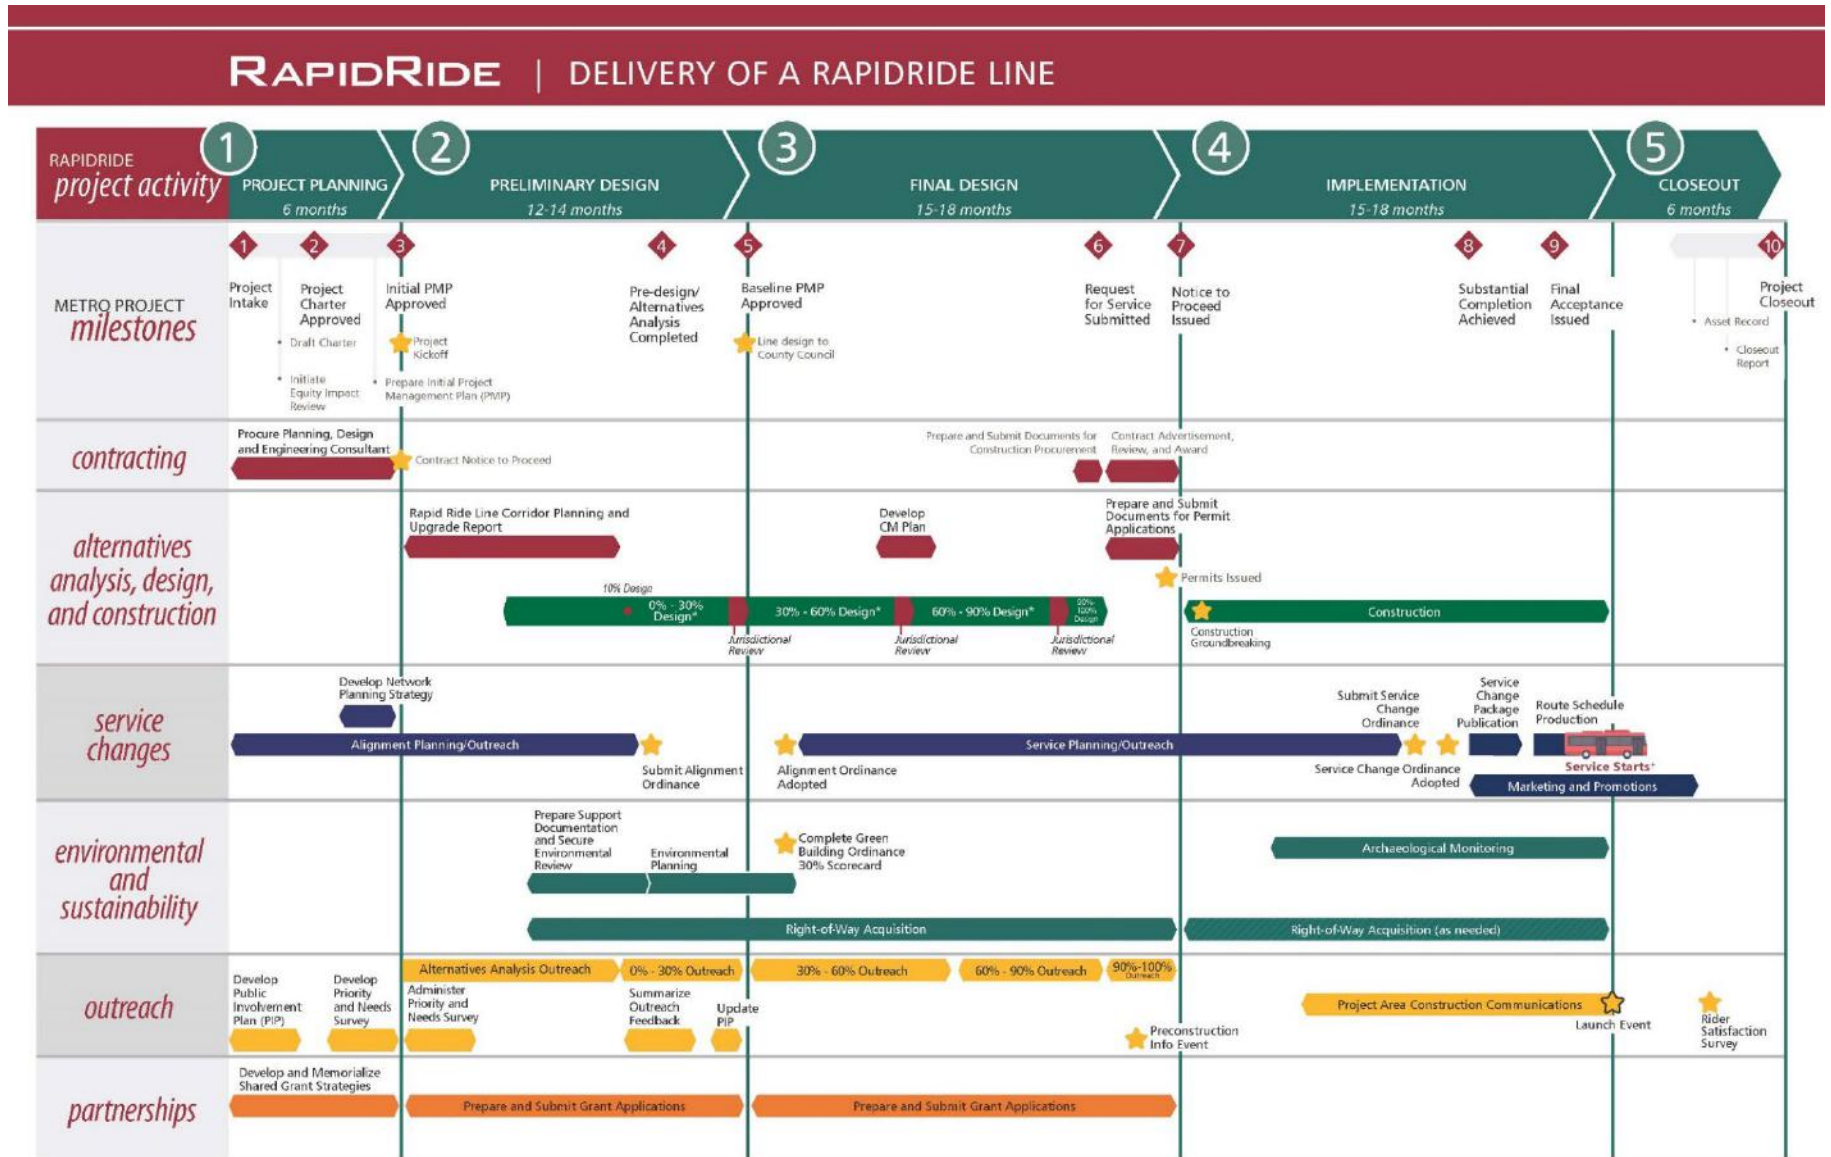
RAPIDRIDE | DELIVERY OF A RAPIDRIDE LINE

RAPIDRIDE project activity

1 PROJECT PLANNING 6 months

2 PRELIMINARY DESIGN 12-14 months

3 FINAL DESIGN 15-18 months

4 IMPLEMENTATION 15-18 months

5 CLOSEOUT 6 months

METRO PROJECT milestones

1 Project Intake

2 Project Charter Approved
• Draft Charter
• Initiate Equity Impact Review

3 Initial PMP Approved
Project Kickoff
• Prepare Initial Project Management Plan (PMP)

4 Pre-design/ Alternatives Analysis Completed

5 Baseline PMP Approved
Line design to County Council

6 Request for Service Submitted

7 Notice to Proceed Issued

8 Substantial Completion Achieved

9 Final Acceptance Issued

10 Project Closeout
• Asset Record
• Closeout Report

contracting

Procure Planning, Design and Engineering Consultant
Contract Notice to Proceed
Prepare and Submit Documents for Construction Procurement
Contract Advertisement, Review, and Award

alternatives analysis, design, and construction

Rapid Ride Line Corridor Planning and Upgrade Report
Develop CM Plan
Prepare and Submit Documents for Permit Applications
Permits Issued
10% Design
0% - 30% Design*
30% - 60% Design*
60% - 90% Design*
90%-100% Design
Jurisdictional Review
Jurisdictional Review
Jurisdictional Review
Construction
Construction Groundbreaking

service changes

Develop Network Planning Strategy
Alignment Planning/Outreach
Submit Alignment Ordinance
Alignment Ordinance Adopted
Service Planning/Outreach
Submit Service Change Ordinance
Service Change Package Publication
Route Schedule Production
Service Change Ordinance Adopted
Service Starts+
Marketing and Promotions

environmental and sustainability

Prepare Support Documentation and Secure Environmental Review
Environmental Planning
Complete Green Building Ordinance 30% Scorecard
Archaeological Monitoring
Right-of-Way Acquisition
Right-of-Way Acquisition (as needed)

outreach

Develop Public Involvement Plan (PIP)
Develop Priority and Needs Survey
Alternatives Analysis Outreach
Administer Priority and Needs Survey
0% - 30% Outreach
Summarize Outreach Feedback
Update PIP
30% - 60% Outreach
60% - 90% Outreach
90%-100% Outreach
Preconstruction Info Event
Project Area Construction Communications
Launch Event
Rider Satisfaction Survey

partnerships

Develop and Memorialize Shared Grant Strategies
Prepare and Submit Grant Applications
Prepare and Submit Grant Applications